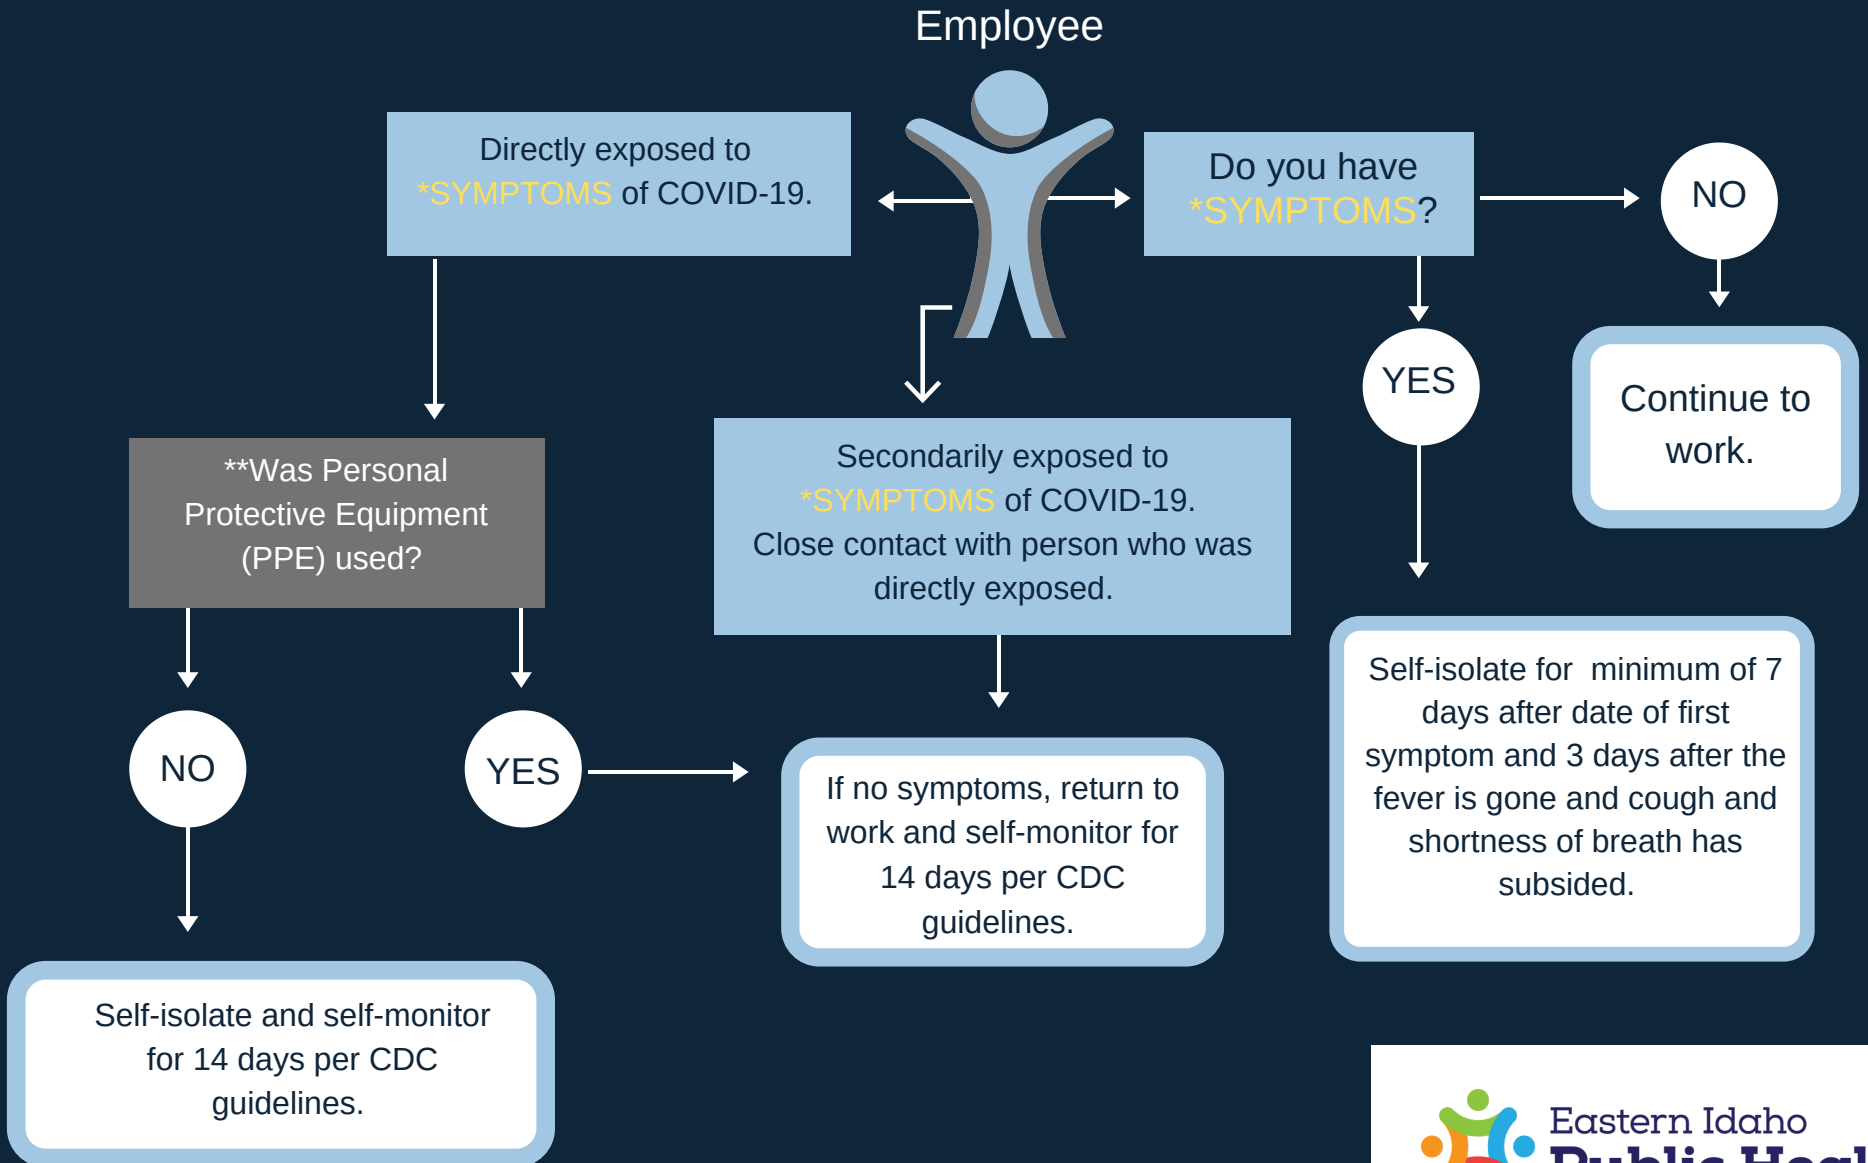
Employee

Directly exposed to *SYMPTOMS of COVID-19.

Do you have *SYMPTOMS?

NO

Continue to work.

YES

**Was Personal Protective Equipment (PPE) used?

Secondarily exposed to *SYMPTOMS of COVID-19. Close contact with person who was directly exposed.

Self-isolate for minimum of 7 days after date of first symptom and 3 days after the fever is gone and cough and shortness of breath has subsided.

NO

YES

If no symptoms, return to work and self-monitor for 14 days per CDC guidelines.

Self-isolate and self-monitor for 14 days per CDC guidelines.

Eastern Idaho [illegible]